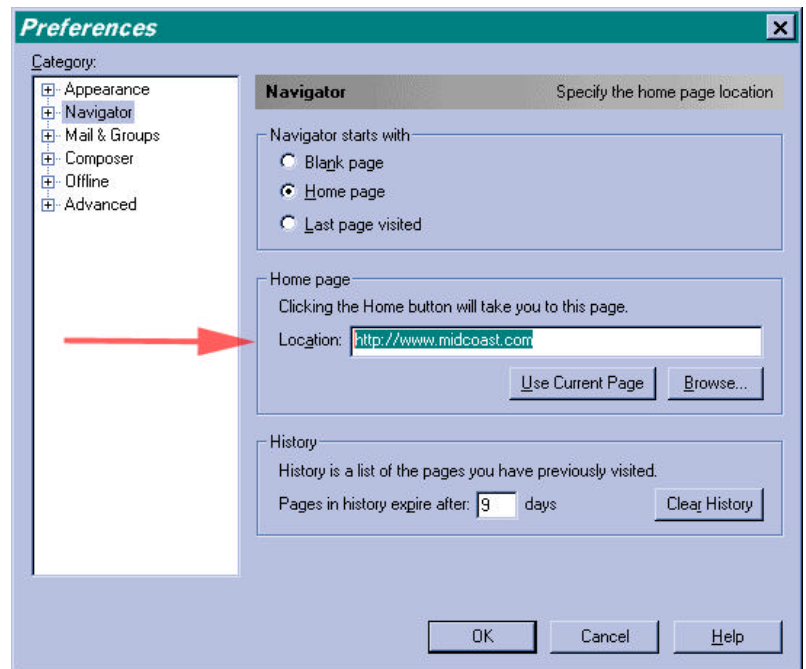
Preferences

Category:
Appearance
Navigator
Mail & Groups
Composer
Offline
Advanced

Navigator
Specify the home page location

Navigator starts with
Blank page
Home page
Last page visited

Home page
Clicking the Home button will take you to this page.
Location: http://www.midcoast.com
Use Current Page
Browse...

History
History is a list of the pages you have previously visited.
Pages in history expire after: 9 days
Clear History

OK
Cancel
Help